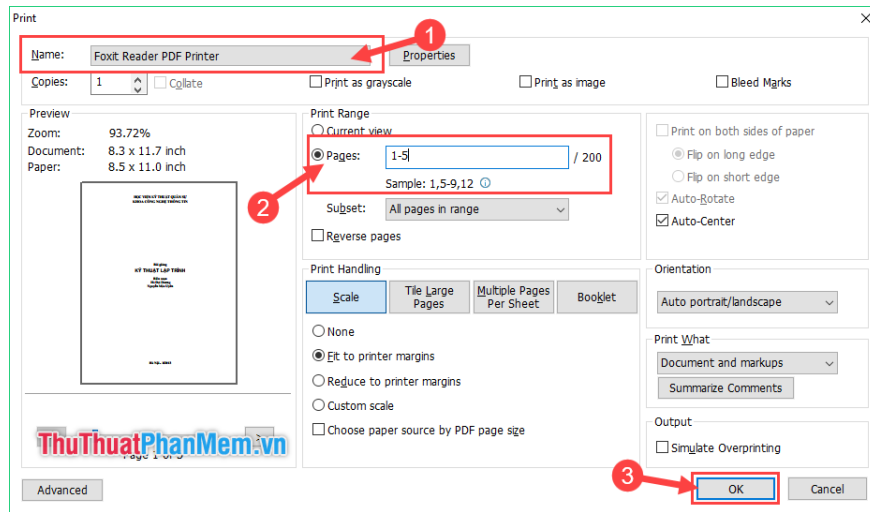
Print

Name: Foxit Reader PDF Printer

Properties

Copies: 1

Collate

Print as grayscale

Print as image

Bleed Marks

Preview

Zoom: 93.72%

Document: 8.3 x 11.7 inch

Paper: 8.5 x 11.0 inch

KỸ THUẬT LẬP TRÌNH

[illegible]

ThuThuatPhanMem.vn

Page 1 of 5

Print Range

Current view

Pages: 1-5 / 200

Sample: 1,5-9,12

Subset: All pages in range

Reverse pages

Print Handling

Scale

Tile Large Pages

Multiple Pages Per Sheet

Booklet

None

Fit to printer margins

Reduce to printer margins

Custom scale

Choose paper source by PDF page size

Print on both sides of paper

Flip on long edge

Flip on short edge

Auto-Rotate

Auto-Center

Orientation

Auto portrait/landscape

Print What

Document and markups

Summarize Comments

Output

Simulate Overprinting

Advanced

OK

Cancel

1

2

3